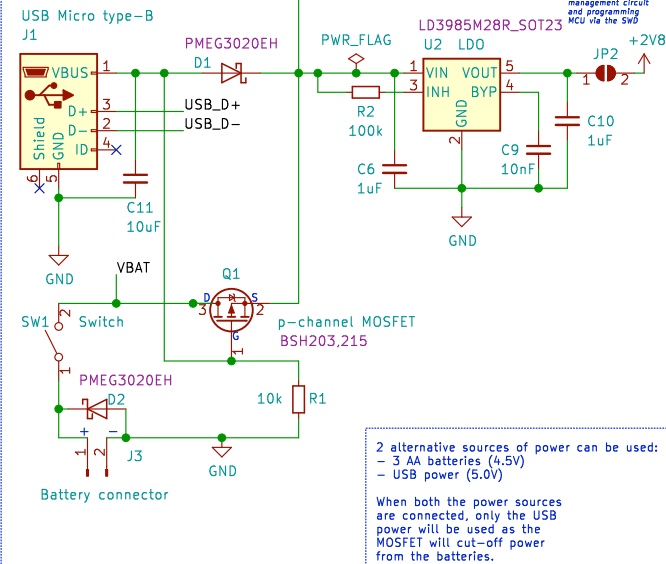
management circuit and programming MCU via the SWD

USB Micro type-B
J1
VBUS 1
D+ 3
D- 2
ID 4
Shield
GND
6 5
USB_D+
USB_D-
PMEG3020EH
D1
PWR_FLAG
LD3985M28R_SOT23
U2 LDO
1 VIN
3 INH
VOUT 5
BYP 4
GND
2
R2
100k
C6
1uF
C9
10nF
C10
1uF
JP2
1 2
+2V8
GND
C11
10uF
GND
VBAT
Q1
D S
3 2
G
1
SW1
2 Switch
1
p-channel MOSFET
BSH203,215
PMEG3020EH
D2
10k R1
+ -
1 2
J3
GND
Battery connector

2 alternative sources of power can be used:
- 3 AA batteries (4.5V)
- USB power (5.0V)

When both the power sources are connected, only the USB power will be used as the MOSFET will cut-off power from the batteries.